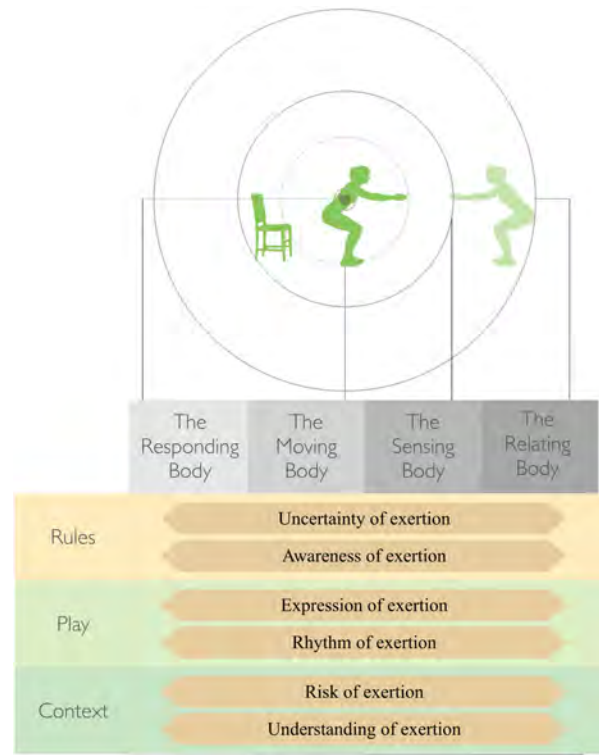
| The Responding Body | The Moving Body | The Sensing Body | The Relating Body |
|---|---|---|---|

Rules
Uncertainty of exertion
Awareness of exertion

Play
Expression of exertion
Rhythm of exertion

Context
Risk of exertion
Understanding of exertion